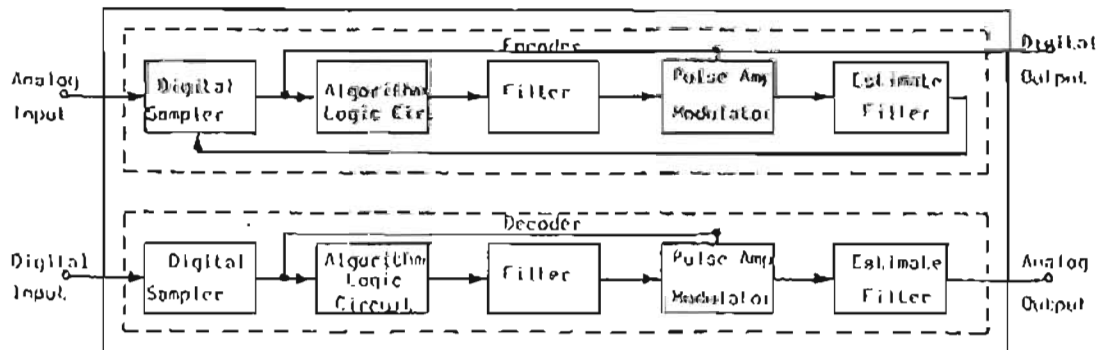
Encoder

Analog Input

Digital Sampler

Algorithm Logic Cir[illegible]

Filter

Pulse Amp Modulator

Estimate Filter

Digital Output

Decoder

Digital Input

Digital Sampler

Algorithm Logic Circuit

Filter

Pulse Amp Modulator

Estimate Filter

Analog Output